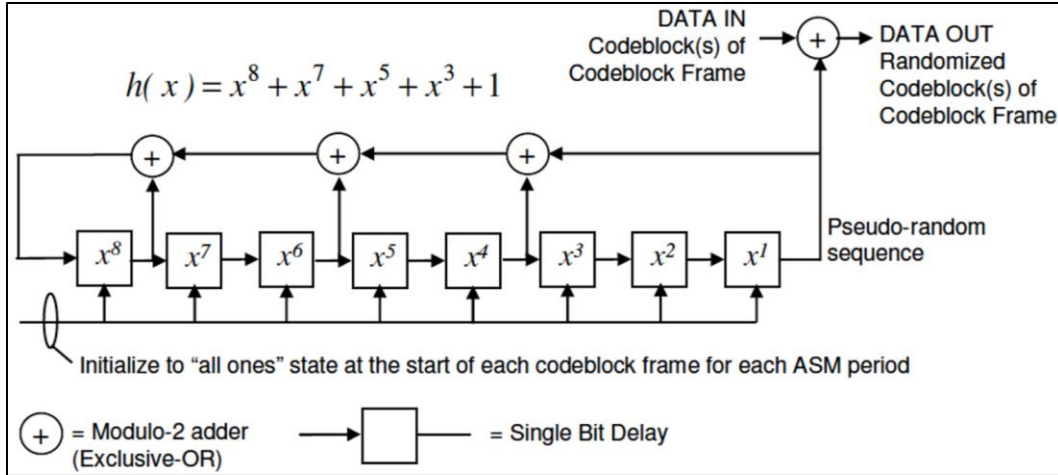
DATA IN
Codeblock(s) of
Codeblock Frame

+

DATA OUT
Randomized
Codeblock(s) of
Codeblock Frame

$h(x) = x^8 + x^7 + x^5 + x^3 + 1$

+

+

+

$x^8$ $x^7$ $x^6$ $x^5$ $x^4$ $x^3$ $x^2$ $x^1$

Pseudo-random sequence

Initialize to "all ones" state at the start of each codeblock frame for each ASM period

+ = Modulo-2 adder (Exclusive-OR)

= Single Bit Delay